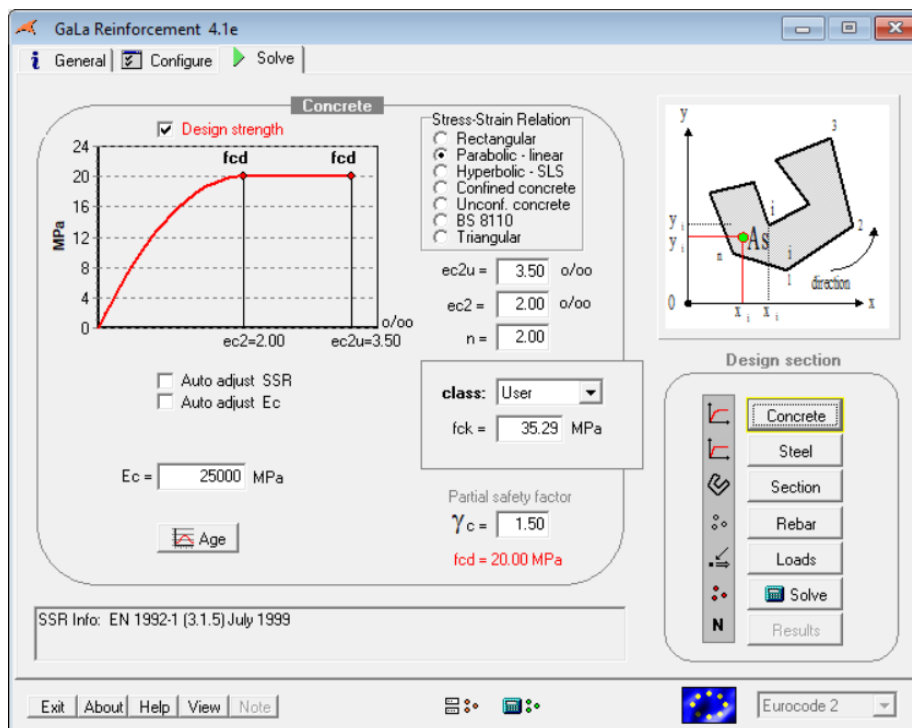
GaLa Reinforcement 4.1e

General Configure Solve

Concrete

Design strength

24
20
16
12
8
4
0

MPa

fcd fcd

ec2=2.00 ec2u=3.50 o/oo

Stress-Strain Relation
Rectangular
Parabolic - linear
Hyperbolic - SLS
Confined concrete
Unconf. concrete
BS 8110
Triangular

ec2u = 3.50 o/oo
ec2 = 2.00 o/oo
n = 2.00

Auto adjust SSR
Auto adjust Ec

class: User
fck = 35.29 MPa

Ec = 25000 MPa

Partial safety factor
$\gamma_c$ = 1.50
fcd = 20.00 MPa

Age

SSR Info: EN 1992-1 (3.1.5) July 1999

y
3
y i
y i
As
n
i
i
2
1
direction
0
x i x i
x

Design section

Concrete
Steel
Section
Rebar
Loads
Solve
Results
N

Exit About Help View Note

Eurocode 2